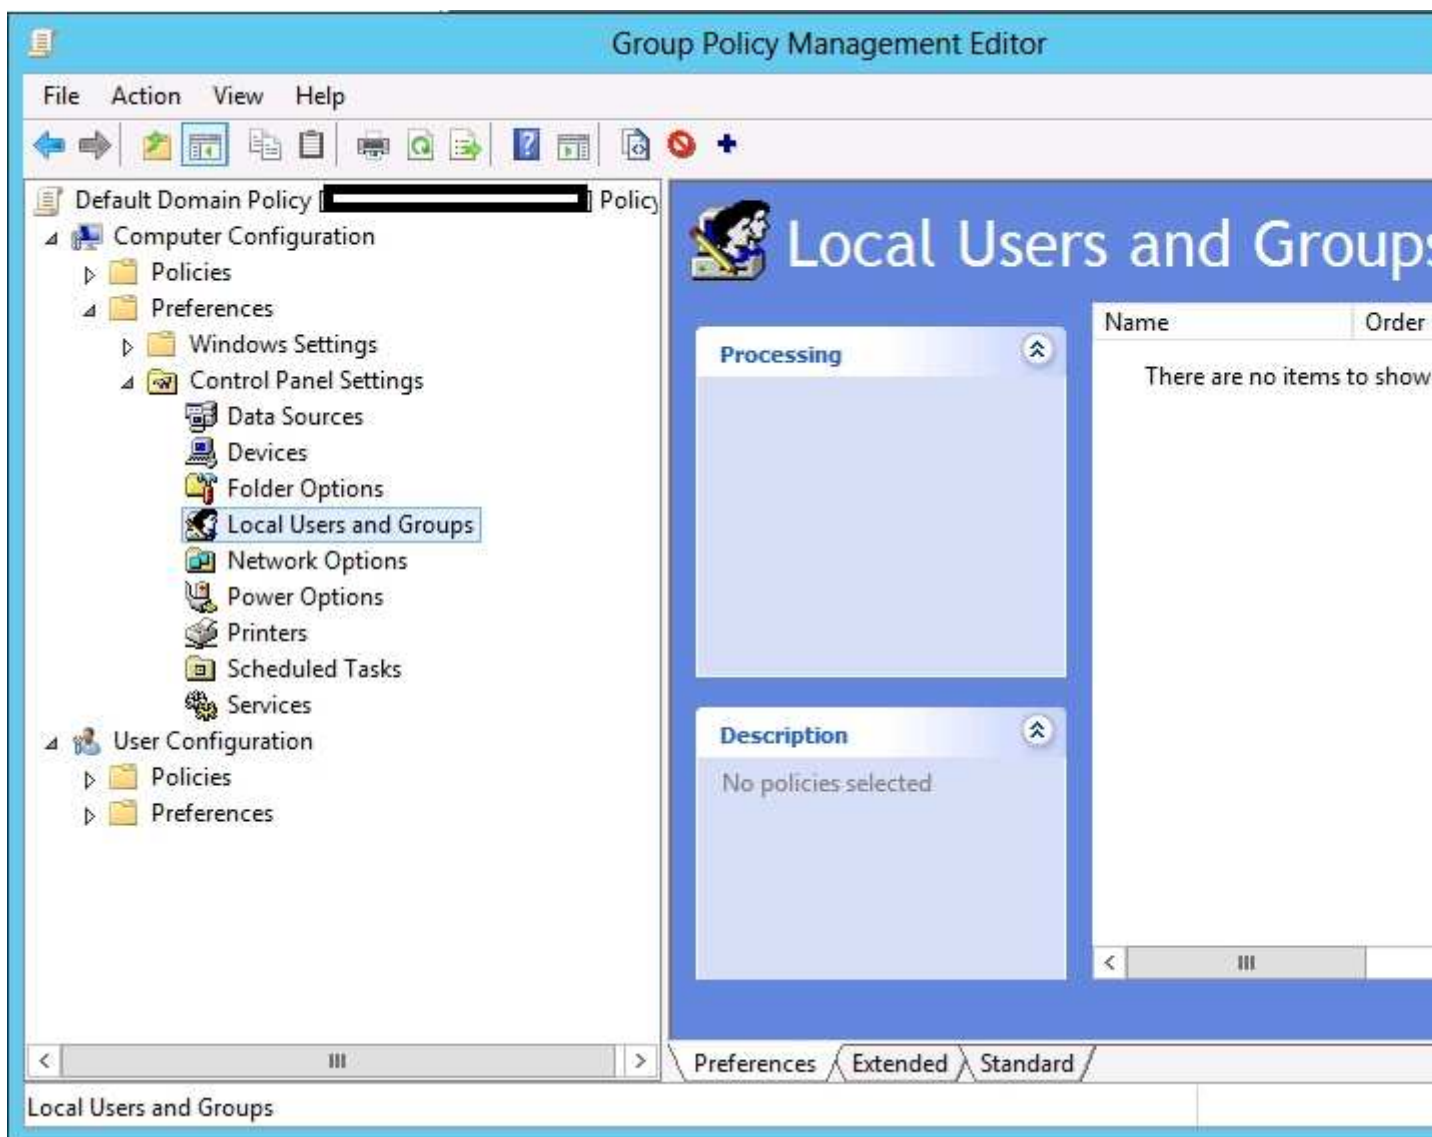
Group Policy Management Editor

File Action View Help

Default Domain Policy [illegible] Policy
Computer Configuration
Policies
Preferences
Windows Settings
Control Panel Settings
Data Sources
Devices
Folder Options
Local Users and Groups
Network Options
Power Options
Printers
Scheduled Tasks
Services
User Configuration
Policies
Preferences

Local Users and Groups

Processing

Description

No policies selected

| Name | Order |
|---|---|
| There are no items to show | |

Preferences Extended Standard

Local Users and Groups